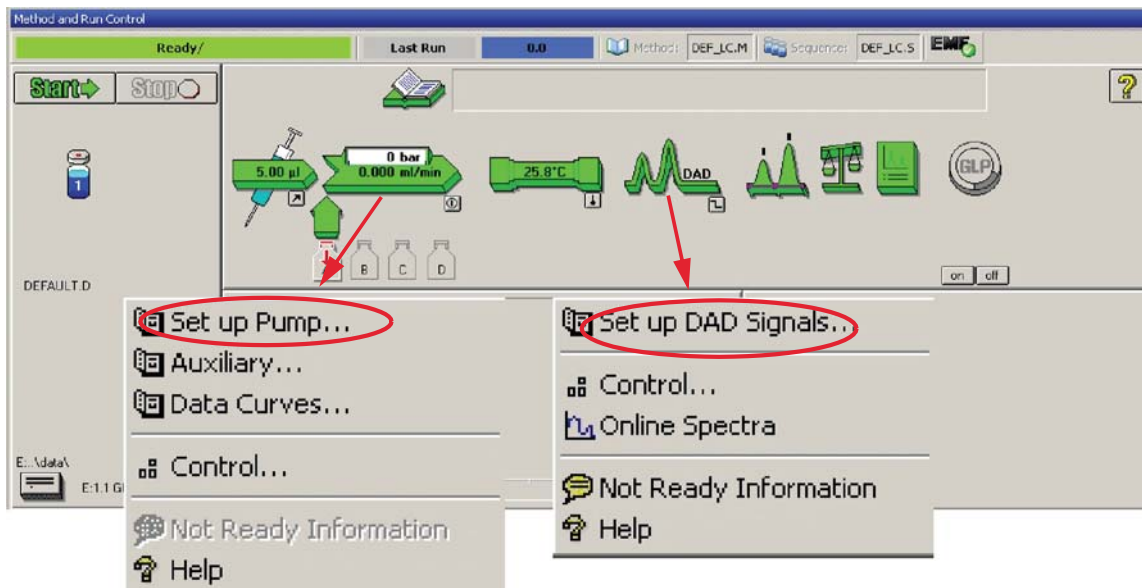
Method and Run Control

Ready/

Last Run

0.0

Method: DEF_LC.M

Sequence: DEF_LC.S

EMF

Start

Stop

?

5.00 µl

0 bar

0.000 ml/min

25.8°C

DAD

GLP

B C D

on off

DEFAULT.D

E...\data\

E:1.1 G

Set up Pump...

Auxiliary...

Data Curves...

Control...

Not Ready Information

Help

Set up DAD Signals...

Control...

Online Spectra

Not Ready Information

Help